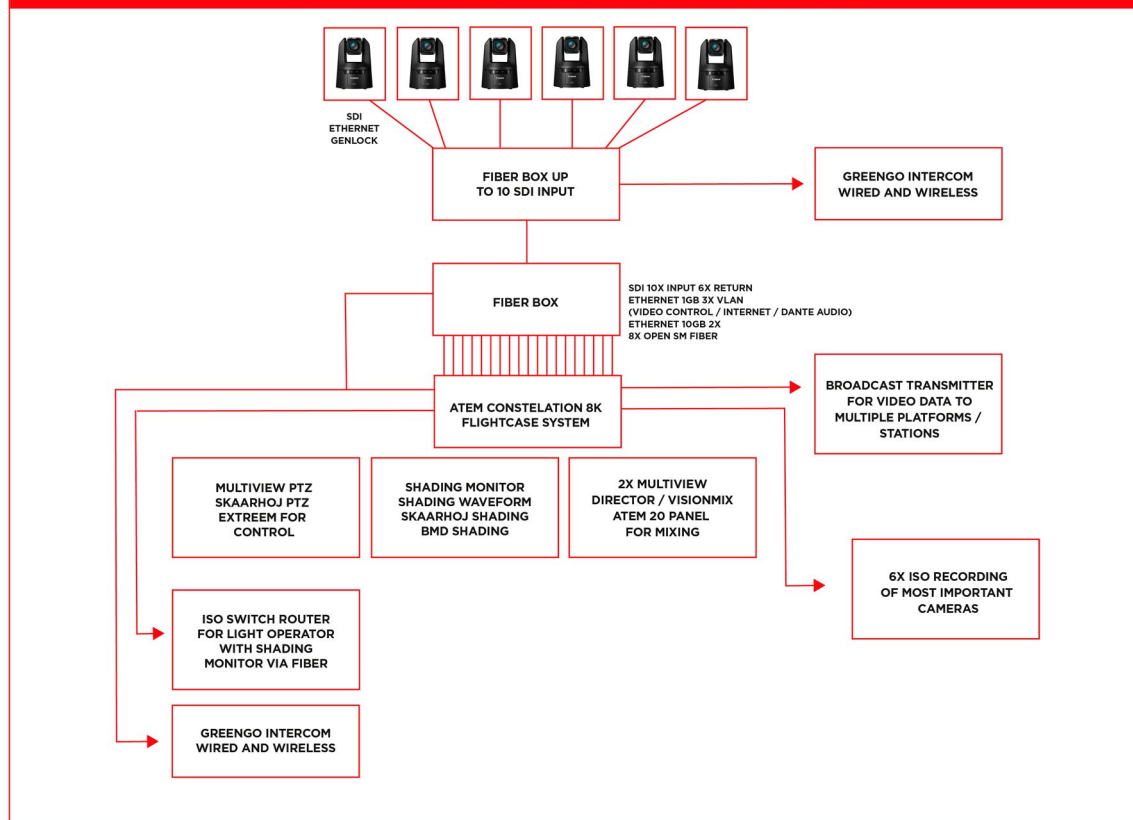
SDI
ETHERNET
GENLOCK

FIBER BOX UP
TO 10 SDI INPUT

GREENGO INTERCOM
WIRED AND WIRELESS

FIBER BOX

SDI 10X INPUT 6X RETURN
ETHERNET 1GB 3X VLAN
(VIDEO CONTROL / INTERNET / DANTE AUDIO)
ETHERNET 10GB 2X
8X OPEN SM FIBER

ATEM CONSTELATION 8K
FLIGHTCASE SYSTEM

BROADCAST TRANSMITTER
FOR VIDEO DATA TO
MULTIPLE PLATFORMS /
STATIONS

MULTIVIEW PTZ
SKAARHOJ PTZ
EXTREEM FOR
CONTROL

SHADING MONITOR
SHADING WAVEFORM
SKAARHOJ SHADING
BMD SHADING

2X MULTIVIEW
DIRECTOR / VISIONMIX
ATEM 20 PANEL
FOR MIXING

6X ISO RECORDING
OF MOST IMPORTANT
CAMERAS

ISO SWITCH ROUTER
FOR LIGHT OPERATOR
WITH SHADING
MONITOR VIA FIBER

GREENGO INTERCOM
WIRED AND WIRELESS